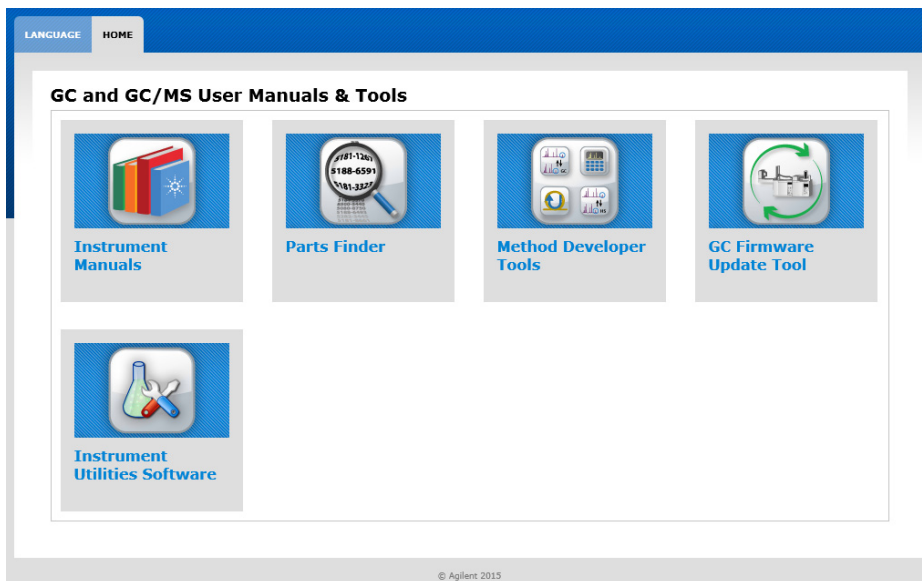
LANGUAGE HOME

GC and GC/MS User Manuals & Tools

5181-1267
5188-6591
5181-3325

Instrument Manuals

Parts Finder

Method Developer Tools

GC Firmware Update Tool

Instrument Utilities Software

© Agilent 2015